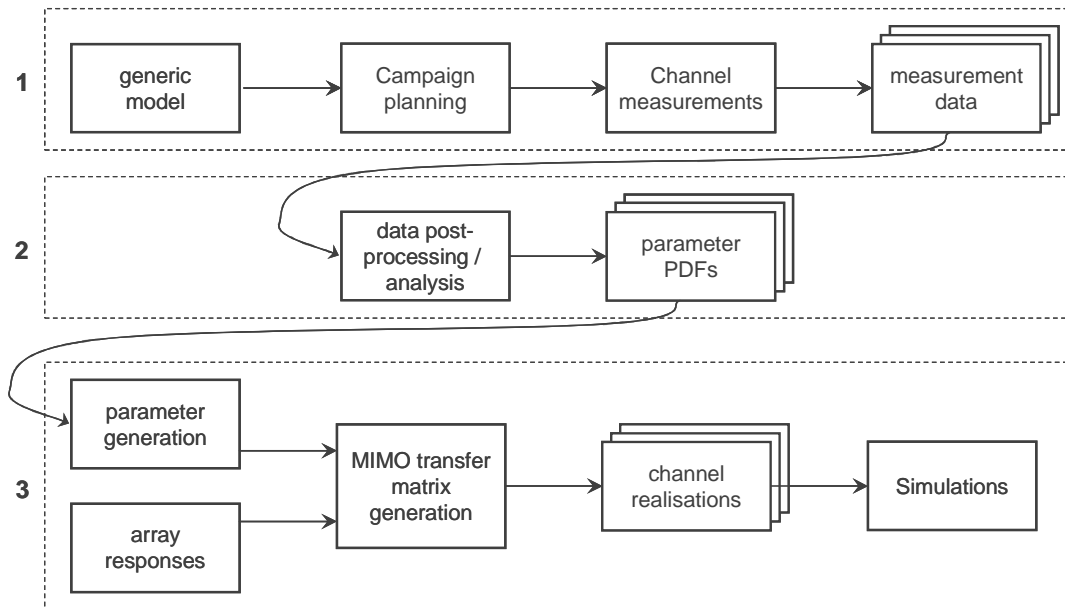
1

generic model

Campaign planning

Channel measurements

measurement data

2

data post-processing / analysis

parameter PDFs

3

parameter generation

array responses

MIMO transfer matrix generation

channel realisations

Simulations